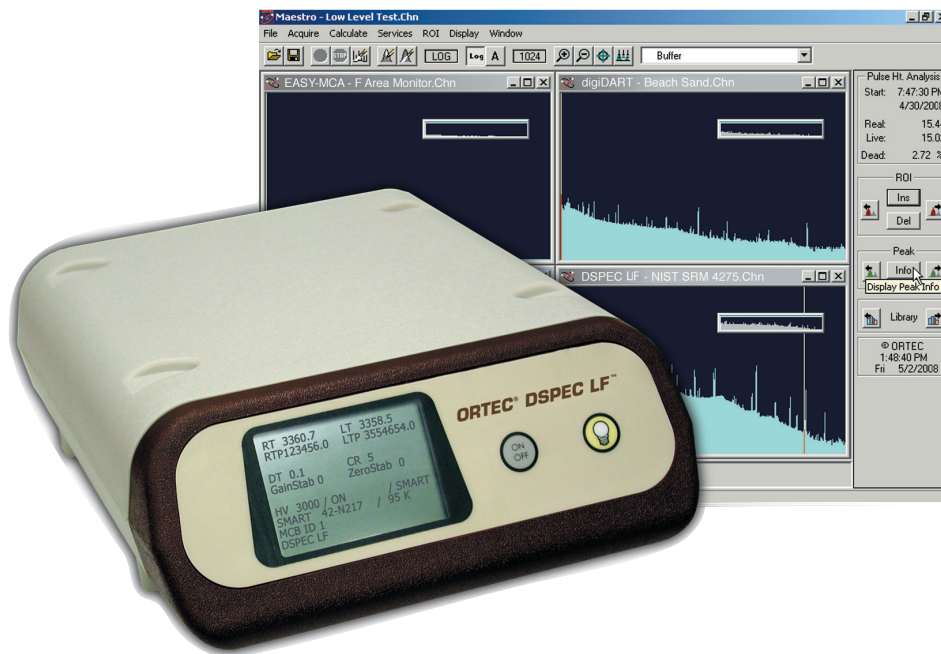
Maestro - Low Level Test.Chn

File Acquire Calculate Services ROI Display Window

LOG Log A 1024 Buffer

EASY-MCA - F Area Monitor.Chn

digiDART - Beach Sand.Chn

DSPEC LF - NIST SRM 4275.Chn

Pulse Ht. Analysis
Start: 7:47:30 PM
4/30/2008
Real: 15.4
Live: 15.0
Dead: 2.72 %

ROI
Ins
Del

Peak
Info
Display Peak Info

Library

© ORTEC
1:48:40 PM
Fri 5/2/2008

ORTEC® DSPEC LF™

RT 3360.7 LT 3358.5
RTP123456.0 LTP 3554654.0

DT 0.1 CR 5
GainStab 0 ZeroStab 0

HV 3000 / ON / SMART
SMART 42-N217 / 95 K
MCB ID 1
DSPEC LF

ON
OFF